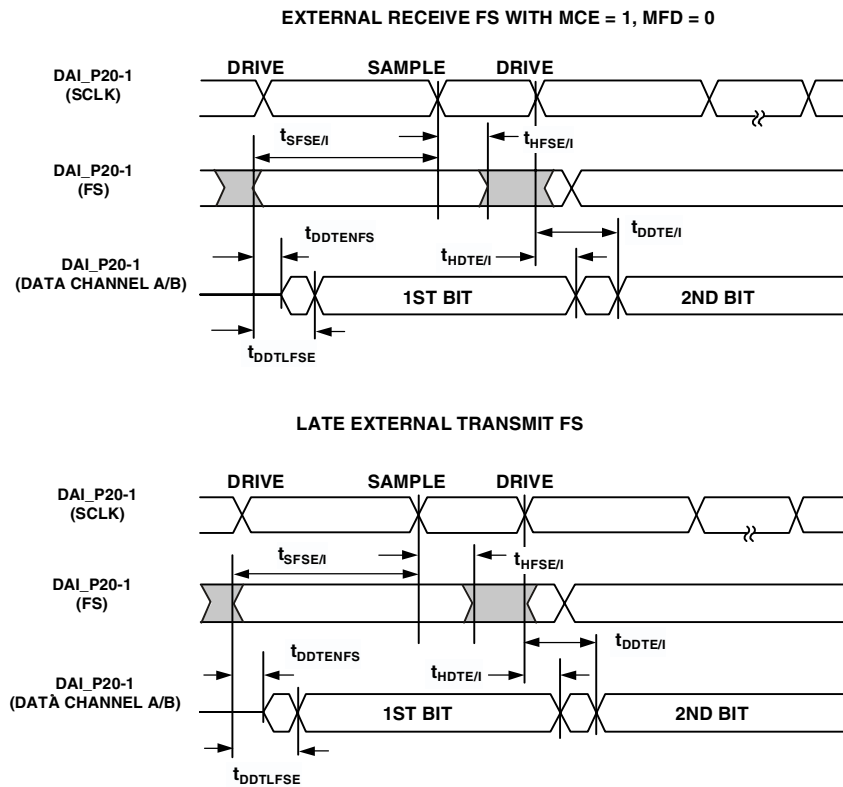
EXTERNAL RECEIVE FS WITH MCE = 1, MFD = 0

DRIVE SAMPLE DRIVE

DAI_P20-1 (SCLK)

$t_{SFSE/I}$

$t_{HFSE/I}$

DAI_P20-1 (FS)

$t_{DDTENFS}$

$t_{DDTE/I}$

$t_{HDTE/I}$

DAI_P20-1 (DATA CHANNEL A/B)

1ST BIT

2ND BIT

$t_{DDTLFSE}$

LATE EXTERNAL TRANSMIT FS

DRIVE SAMPLE DRIVE

DAI_P20-1 (SCLK)

$t_{SFSE/I}$

$t_{HFSE/I}$

DAI_P20-1 (FS)

$t_{DDTENFS}$

$t_{DDTE/I}$

$t_{HDTE/I}$

DAI_P20-1 (DATA CHANNEL A/B)

1ST BIT

2ND BIT

$t_{DDTLFSE}$